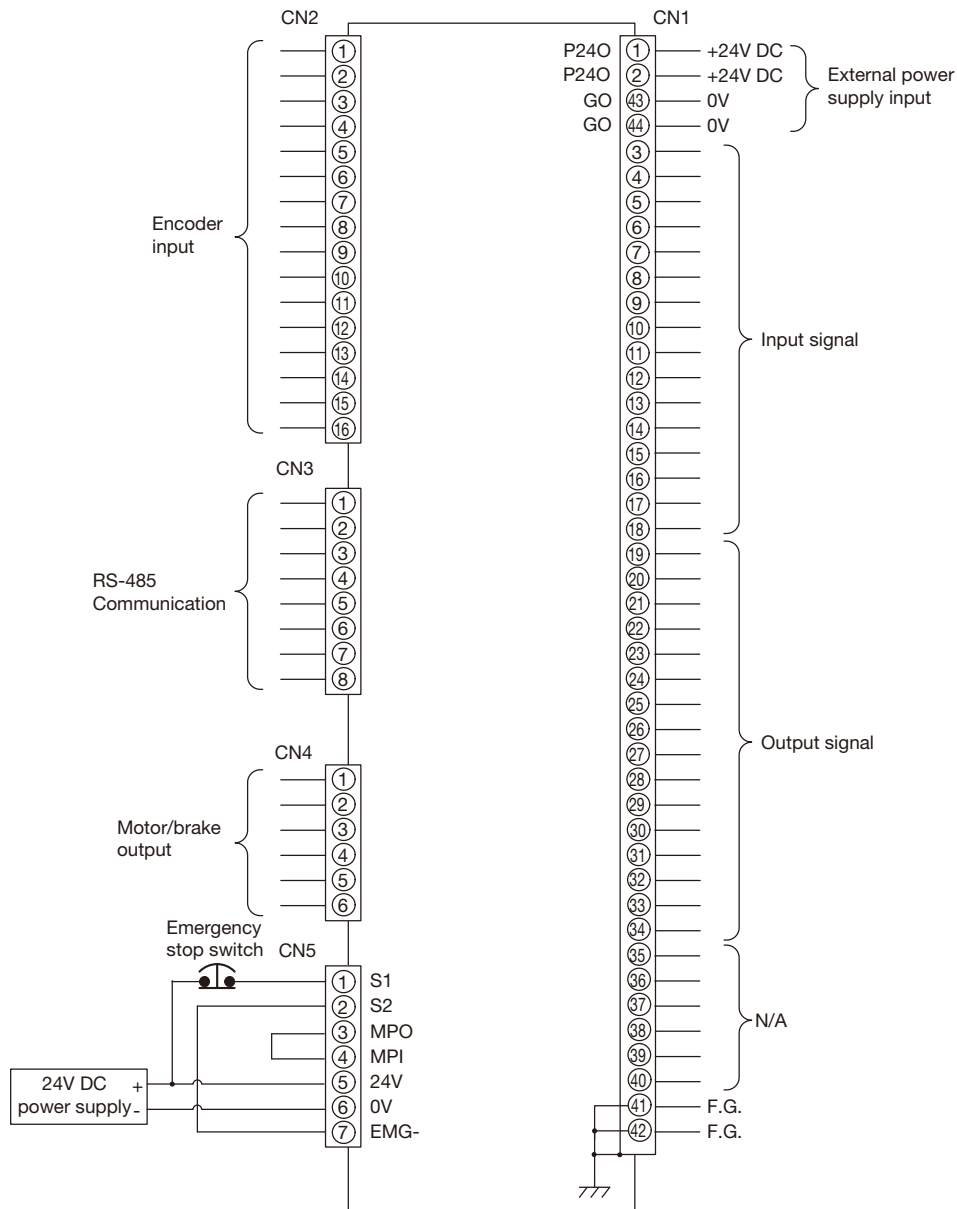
CN2

Encoder input

① ② ③ ④ ⑤ ⑥ ⑦ ⑧ ⑨ ⑩ ⑪ ⑫ ⑬ ⑭ ⑮ ⑯

CN3

RS-485 Communication

① ② ③ ④ ⑤ ⑥ ⑦ ⑧

CN4

Motor/brake output

① ② ③ ④ ⑤ ⑥

Emergency stop switch

CN5

① S1
② S2
③ MPO
④ MPI
⑤ 24V
⑥ 0V
⑦ EMG-

24V DC power supply + -

CN1

P24O ① +24V DC
P24O ② +24V DC
GO ㊸ 0V
GO ㊹ 0V

External power supply input

③ ④ ⑤ ⑥ ⑦ ⑧ ⑨ ⑩ ⑪ ⑫ ⑬ ⑭ ⑮ ⑯ ⑰ ⑱

Input signal

⑲ ⑳ ㉑ ㉒ ㉓ ㉔ ㉕ ㉖ ㉗ ㉘ ㉙ ㉚ ㉛ ㉜ ㉝ ㉞

Output signal

㉟ ㊱ ㊲ ㊳ ㊴ ㊵

N/A

㊶ F.G.
㊷ F.G.